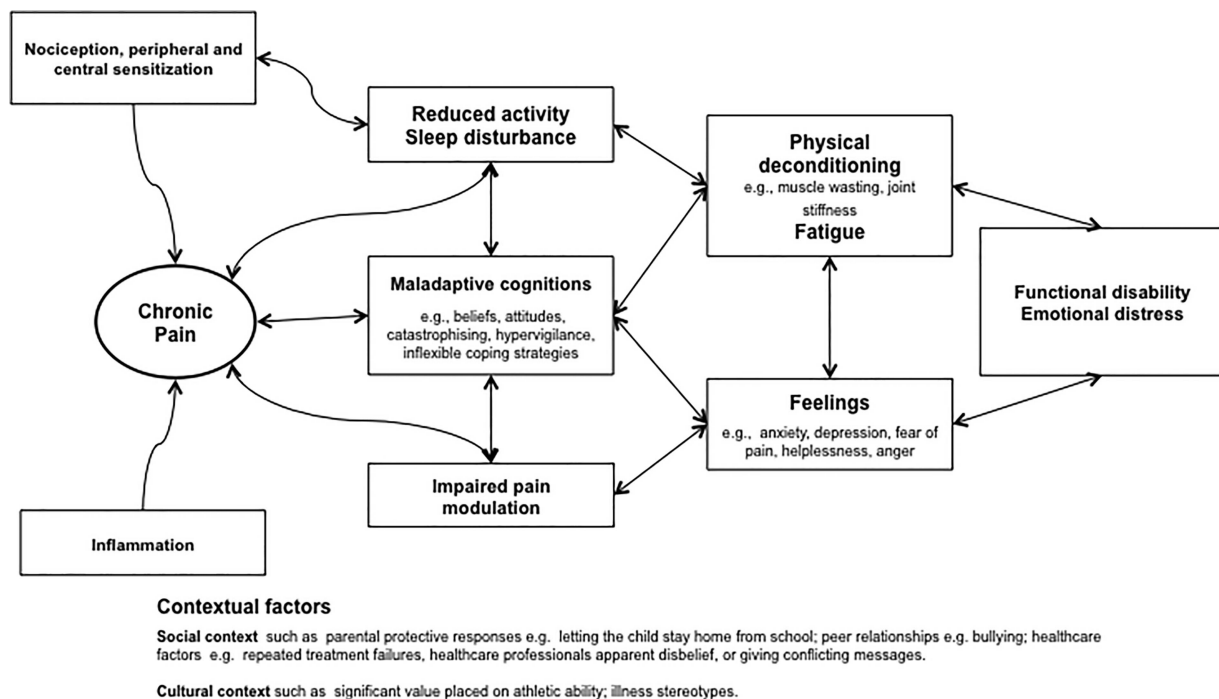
Nociception, peripheral and central sensitization

Reduced activity
Sleep disturbance

Physical deconditioning
e.g., muscle wasting, joint stiffness
Fatigue

Chronic Pain

Maladaptive cognitions
e.g., beliefs, attitudes, catastrophising, hypervigilance, inflexible coping strategies

Functional disability
Emotional distress

Feelings
e.g., anxiety, depression, fear of pain, helplessness, anger

Impaired pain modulation

Inflammation

Contextual factors

Social context such as parental protective responses e.g. letting the child stay home from school; peer relationships e.g. bullying; healthcare factors e.g. repeated treatment failures, healthcare professionals apparent disbelief, or giving conflicting messages.

Cultural context such as significant value placed on athletic ability; illness stereotypes.